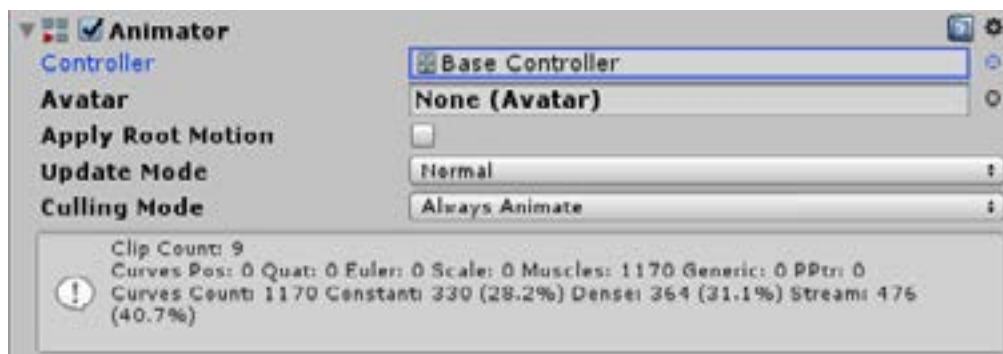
Animator

Controller Base Controller

Avatar None (Avatar)

Apply Root Motion

Update Mode Normal

Culling Mode Always Animate

Clip Count: 9
Curves Pos: 0 Quat: 0 Euler: 0 Scale: 0 Muscles: 1170 Generic: 0 PPtr: 0
Curves Count: 1170 Constant: 330 (28.2%) Dense: 364 (31.1%) Stream: 476 (40.7%)